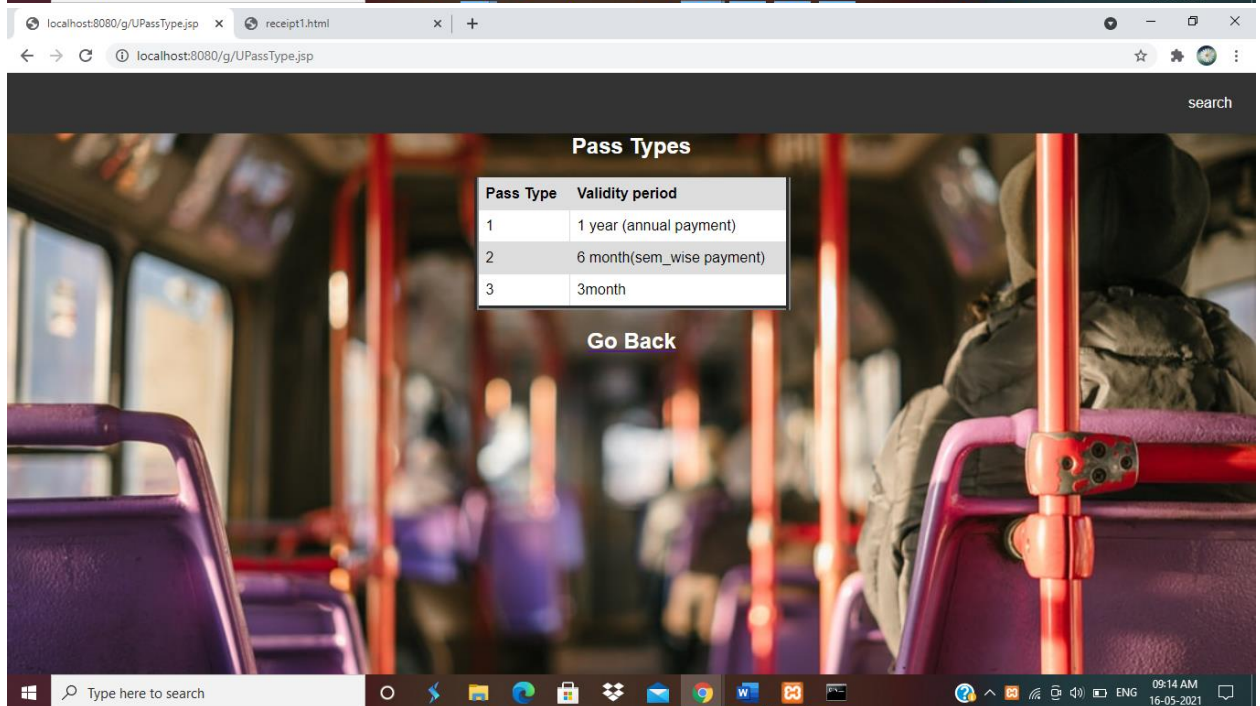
localhost:8080/g/UPassType.jsp ×
receipt1.html ×
+

localhost:8080/g/UPassType.jsp

search

Pass Types

| Pass Type | Validity period |
|---|---|
| 1 | 1 year (annual payment) |
| 2 | 6 month(sem_wise payment) |
| 3 | 3month |

Go Back

Type here to search

ENG
09:14 AM
16-05-2021